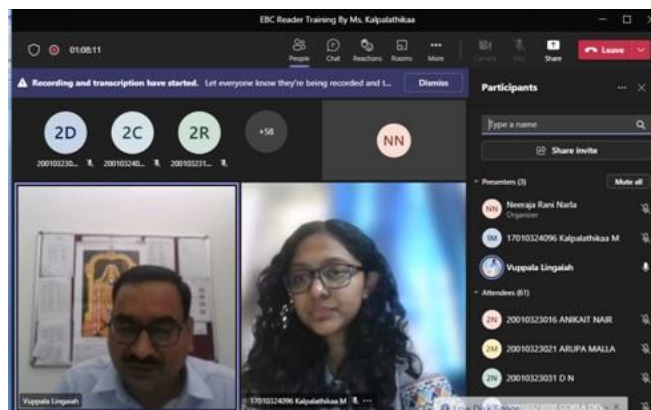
EBC Reader Training By Ms. Kalpalathikaa

01:08:11

People Chat Reactions Rooms More Camera Mic Share Leave

Recording and transcription have started. Let everyone know they're being recorded and t...

Dismiss

2D 2C 2R +58

20010323O... 20010324O... 20010323I...

NN

Vuppala Lingaiah

17010324096 Kalpalathikaa M

Participants

Type a name

Share invite

Presenters (3)

Mute all

NN Neeraja Rani Narla Organizer

17010324096 Kalpalathikaa M

Vuppala Lingaiah

Attendees (61)

2N 20010323016 ANIKAIT NAIR

2M 20010323021 ARUPA MALLA

2N 20010323031 D N

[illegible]